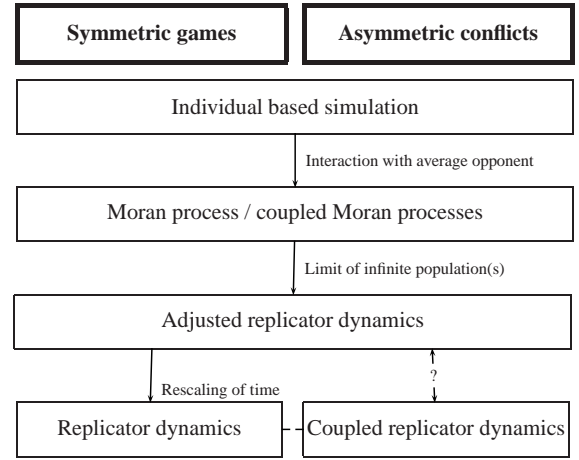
Symmetric games

Asymmetric conflicts

Individual based simulation

Interaction with average opponent

Moran process / coupled Moran processes

Limit of infinite population(s)

Adjusted replicator dynamics

Rescaling of time

?

Replicator dynamics

Coupled replicator dynamics